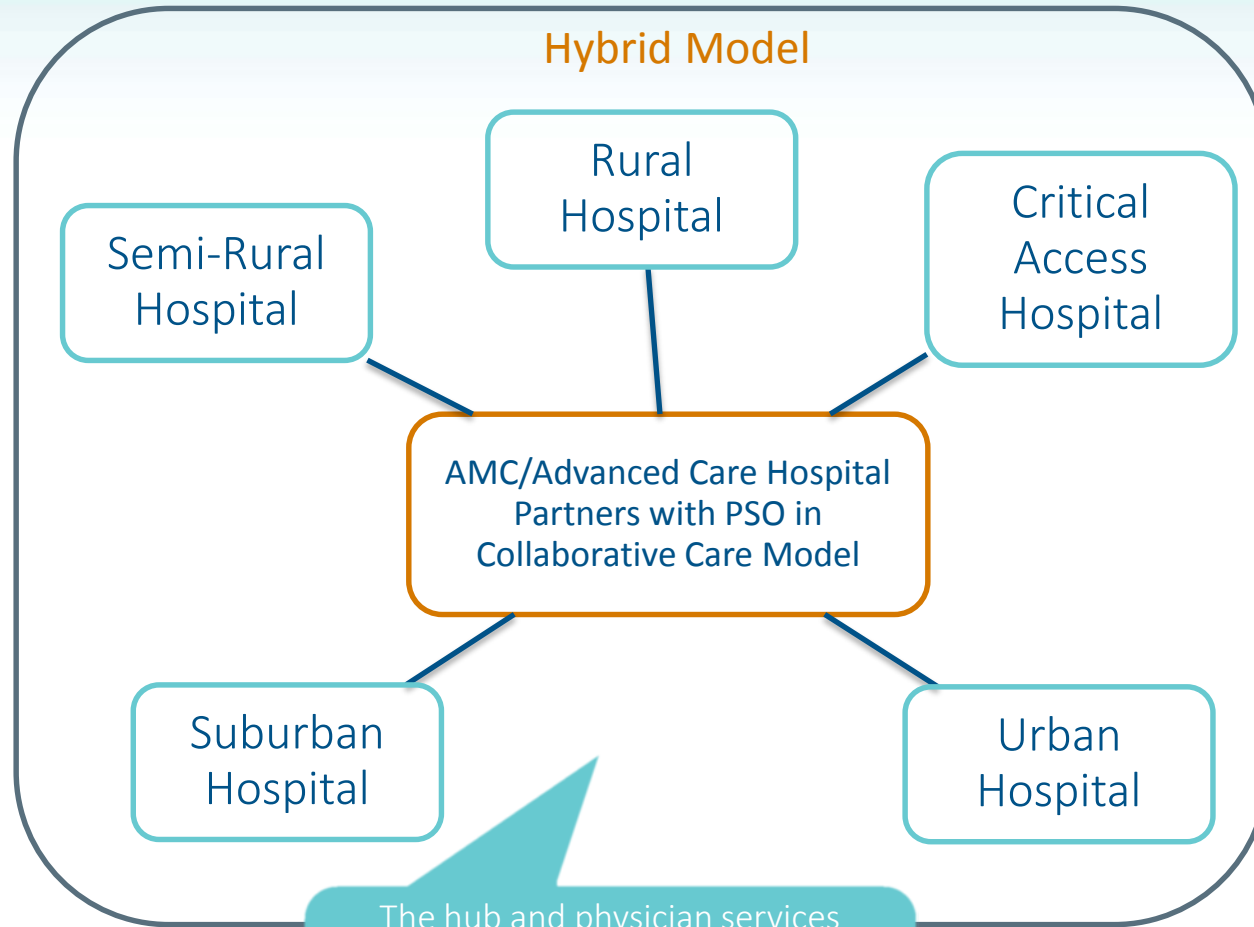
Hybrid Model

Rural Hospital

Semi-Rural Hospital

Critical Access Hospital

AMC/Advanced Care Hospital Partners with PSO in Collaborative Care Model

Suburban Hospital

Urban Hospital

The hub and physician services